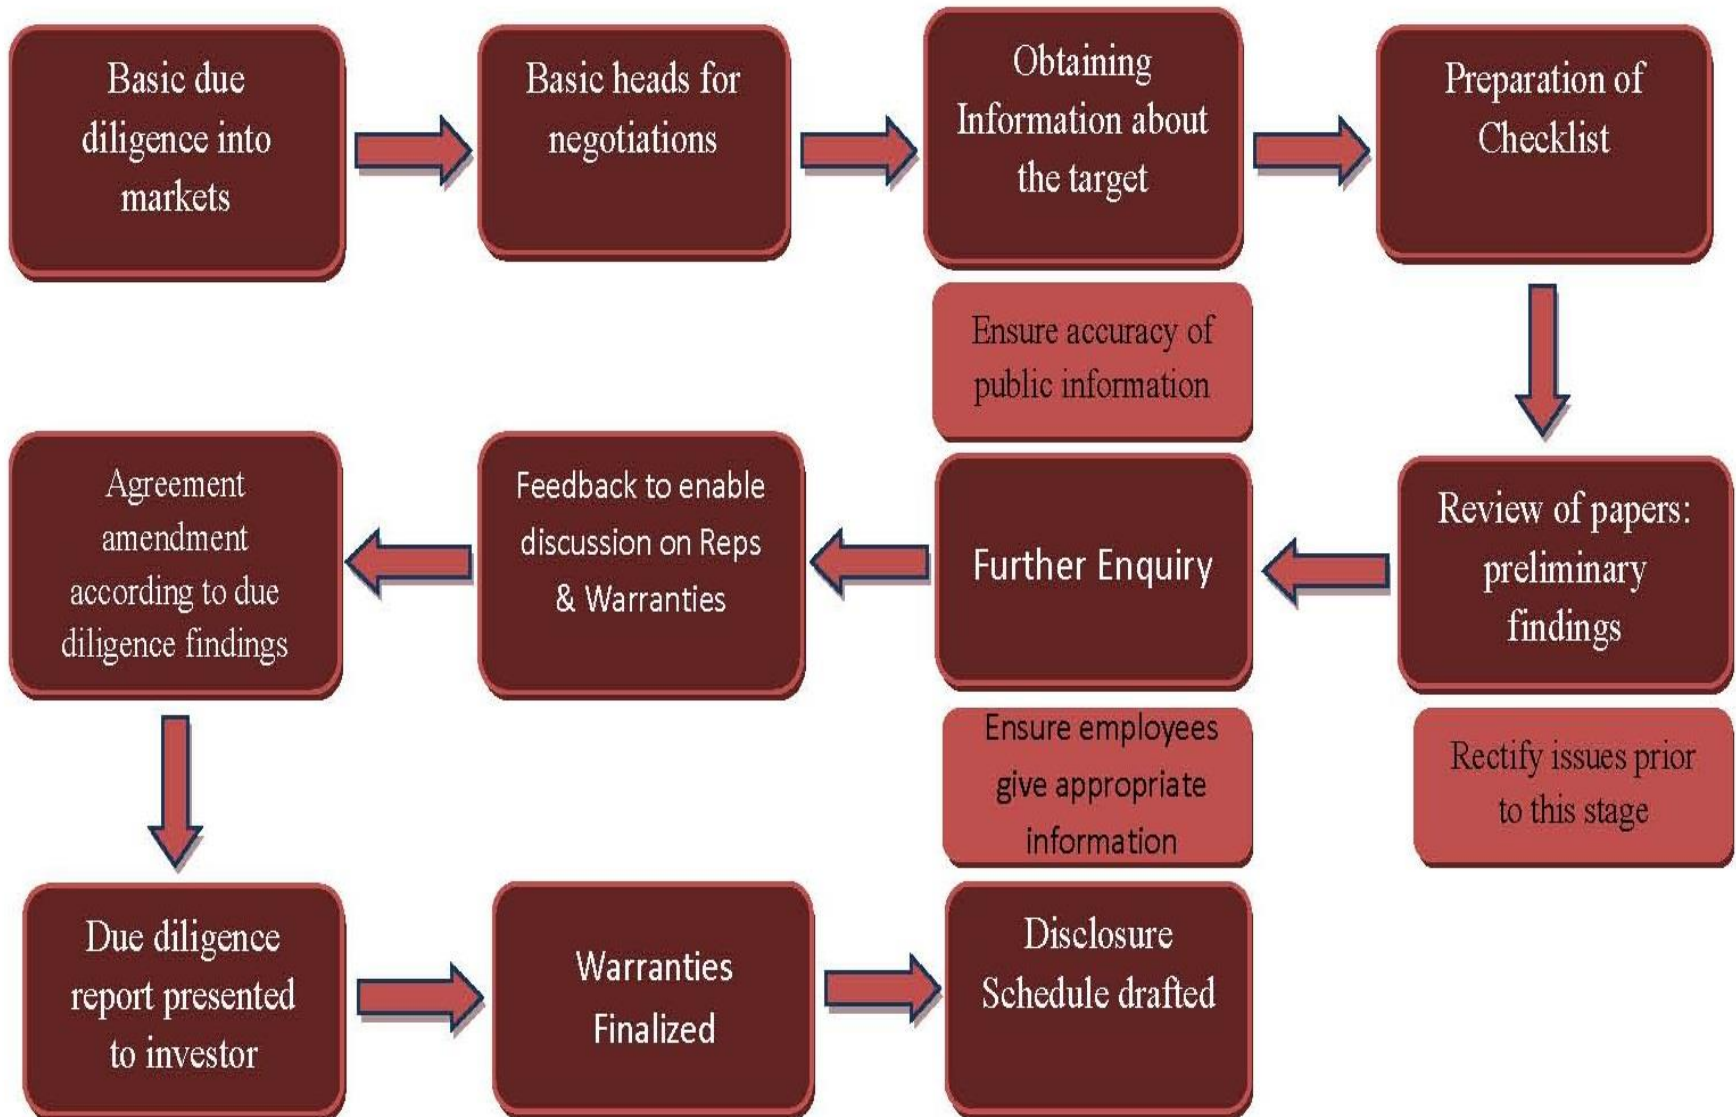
Basic due diligence into markets

Basic heads for negotiations

Obtaining Information about the target

Preparation of Checklist

Ensure accuracy of public information

Review of papers: preliminary findings

Rectify issues prior to this stage

Further Enquiry

Ensure employees give appropriate information

Feedback to enable discussion on Reps & Warranties

Agreement amendment according to due diligence findings

Due diligence report presented to investor

Warranties Finalized

Disclosure Schedule drafted